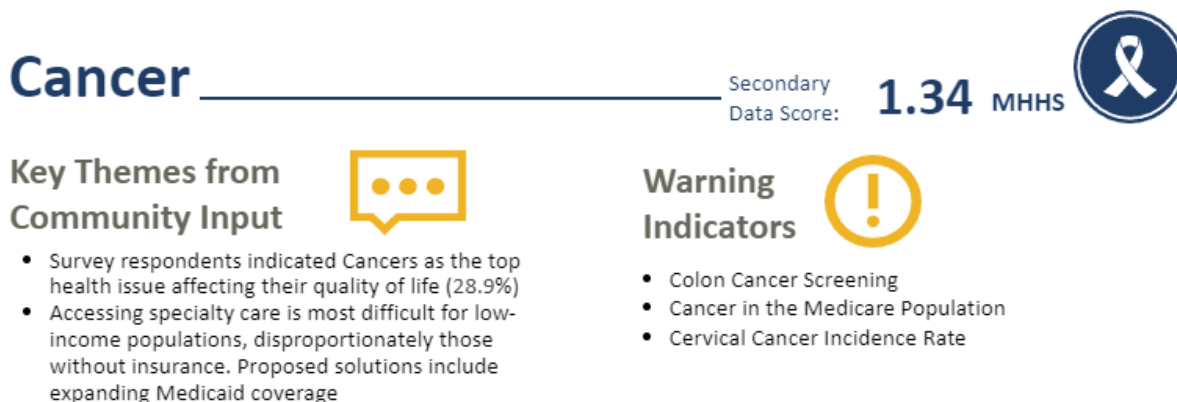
Cancer

Secondary Data Score: 1.34 MHHS

Key Themes from Community Input

- Survey respondents indicated Cancers as the top health issue affecting their quality of life (28.9%)
- Accessing specialty care is most difficult for low-income populations, disproportionately those without insurance. Proposed solutions include expanding Medicaid coverage

Warning Indicators

- Colon Cancer Screening
- Cancer in the Medicare Population
- Cervical Cancer Incidence Rate